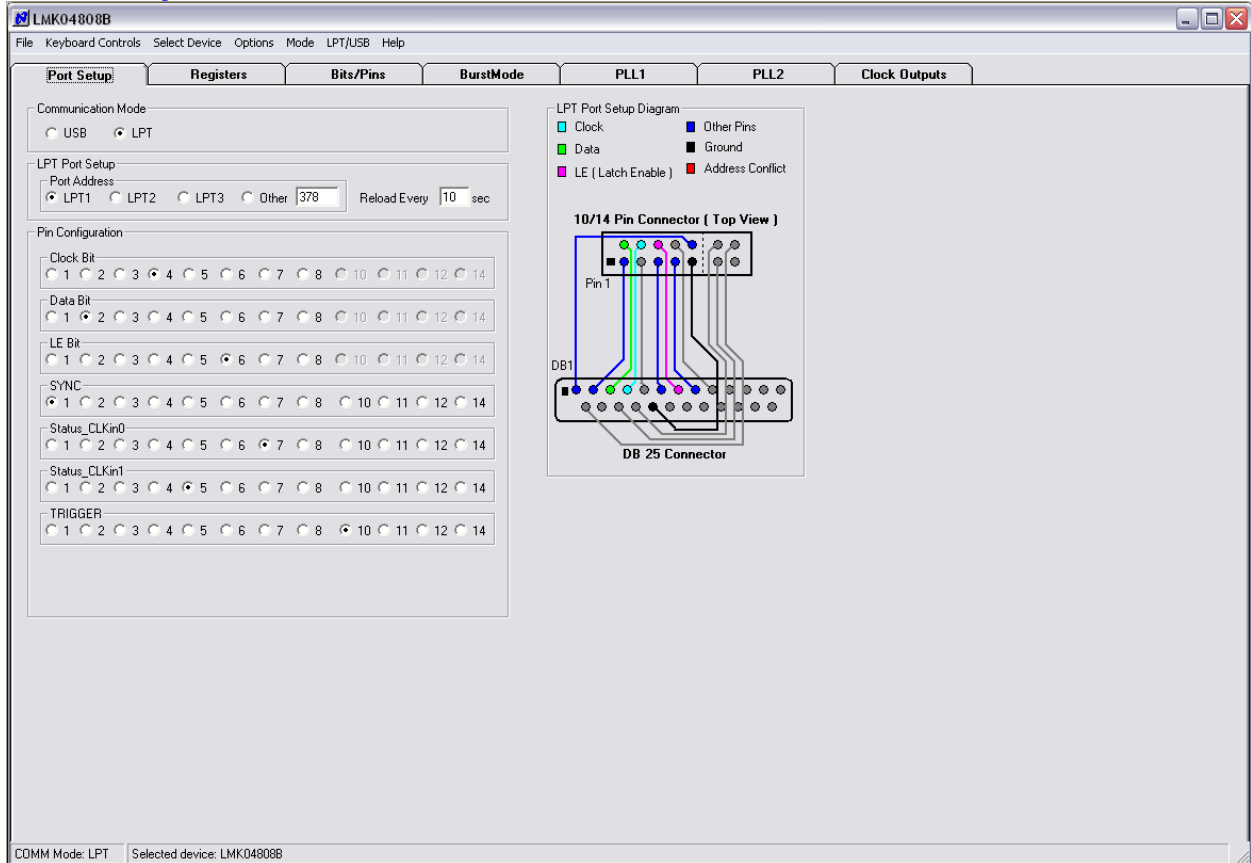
LMK04808B

File Keyboard Controls Select Device Options Mode LPT/USB Help

Port Setup | Registers | Bits/Pins | BurstMode | PLL1 | PLL2 | Clock Outputs

Communication Mode
USB LPT

LPT Port Setup
Port Address
LPT1 LPT2 LPT3 Other 378 Reload Every 10 sec

Pin Configuration
Clock Bit
1 2 3 4 5 6 7 8 10 11 12 14
Data Bit
1 2 3 4 5 6 7 8 10 11 12 14
LE Bit
1 2 3 4 5 6 7 8 10 11 12 14
SYNC
1 2 3 4 5 6 7 8 10 11 12 14
Status_CLKin0
1 2 3 4 5 6 7 8 10 11 12 14
Status_CLKin1
1 2 3 4 5 6 7 8 10 11 12 14
TRIGGER
1 2 3 4 5 6 7 8 10 11 12 14

LPT Port Setup Diagram
Clock
Data
LE ( Latch Enable )
Other Pins
Ground
Address Conflict

10/14 Pin Connector ( Top View )
Pin 1
DB1
DB 25 Connector

COMM Mode: LPT Selected device: LMK04808B